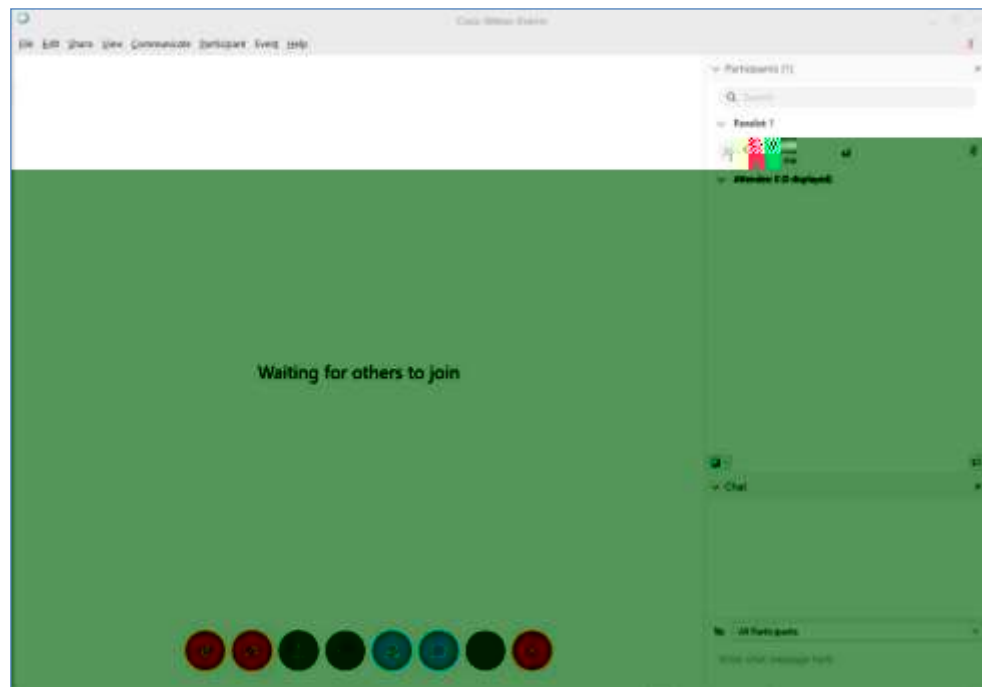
Cisco Webex Events

File Edit Share View Communicate Participant Event Help

Participants (1)

Search

Panelist: 1

Attendee: 0 (0 displayed)

Waiting for others to join

Chat

To: All Participants

Enter chat message here